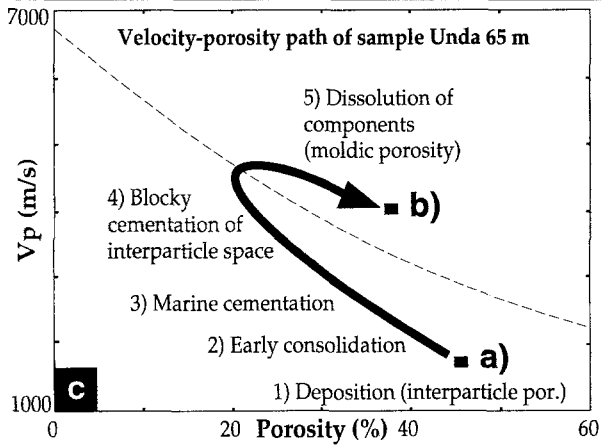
7000

Velocity-porosity path of sample Unda 65 m

5) Dissolution of components (moldic porosity)

4) Blocky cementation of interparticle space

b)

3) Marine cementation

2) Early consolidation

a)

c

1) Deposition (interparticle por.)

Vp (m/s)

1000

0

20

Porosity (%)

40

60